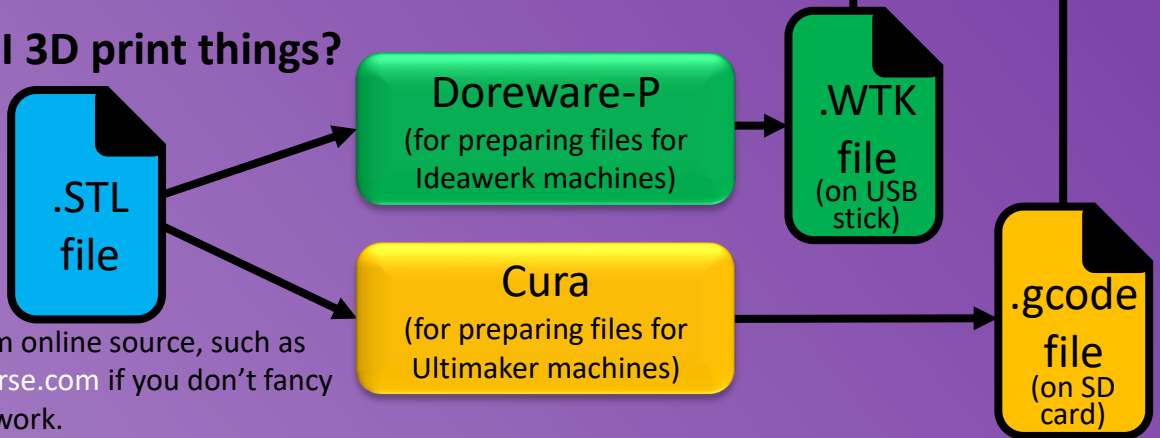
I 3D print things?

.STL file

Doreware-P
(for preparing files for Ideawerk machines)

.WTK file
(on USB stick)

Cura
(for preparing files for Ultimaker machines)

.gcode file
(on SD card)

m online source, such as rse.com if you don't fancy work.